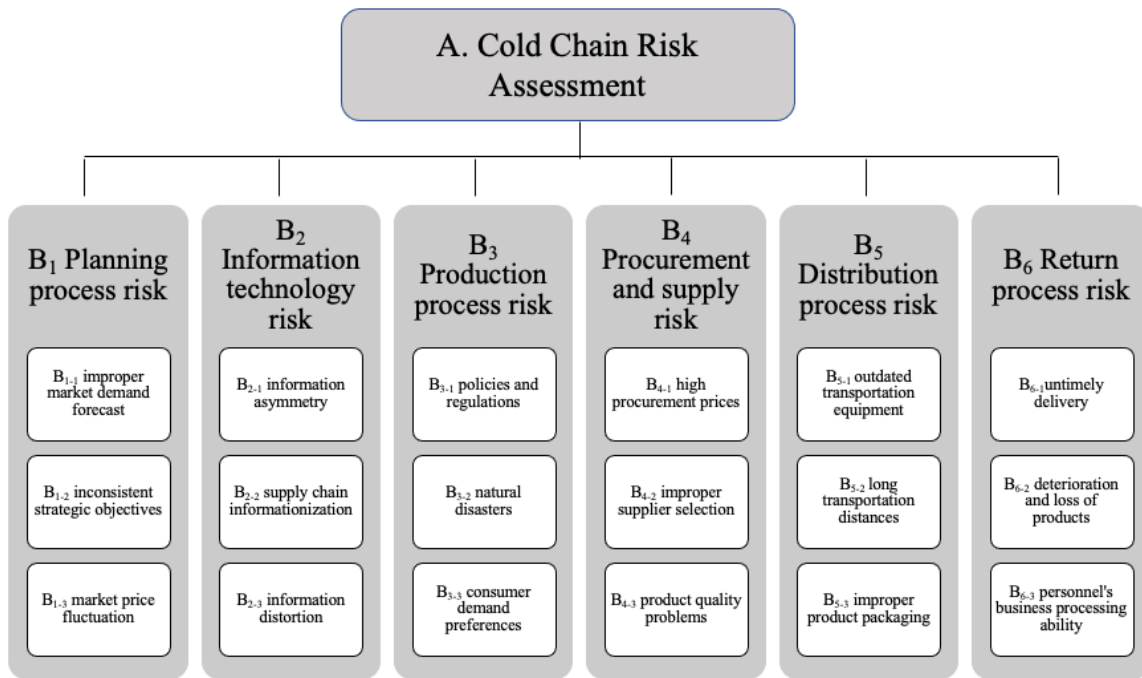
A. Cold Chain Risk Assessment

$B_1$ Planning process risk

$B_{1-1}$ improper market demand forecast

$B_{1-2}$ inconsistent strategic objectives

$B_{1-3}$ market price fluctuation

$B_2$ Information technology risk

$B_{2-1}$ information asymmetry

$B_{2-2}$ supply chain informationization

$B_{2-3}$ information distortion

$B_3$ Production process risk

$B_{3-1}$ policies and regulations

$B_{3-2}$ natural disasters

$B_{3-3}$ consumer demand preferences

$B_4$ Procurement and supply risk

$B_{4-1}$ high procurement prices

$B_{4-2}$ improper supplier selection

$B_{4-3}$ product quality problems

$B_5$ Distribution process risk

$B_{5-1}$ outdated transportation equipment

$B_{5-2}$ long transportation distances

$B_{5-3}$ improper product packaging

$B_6$ Return process risk

$B_{6-1}$untimely delivery

$B_{6-2}$ deterioration and loss of products

$B_{6-3}$ personnel's business processing ability